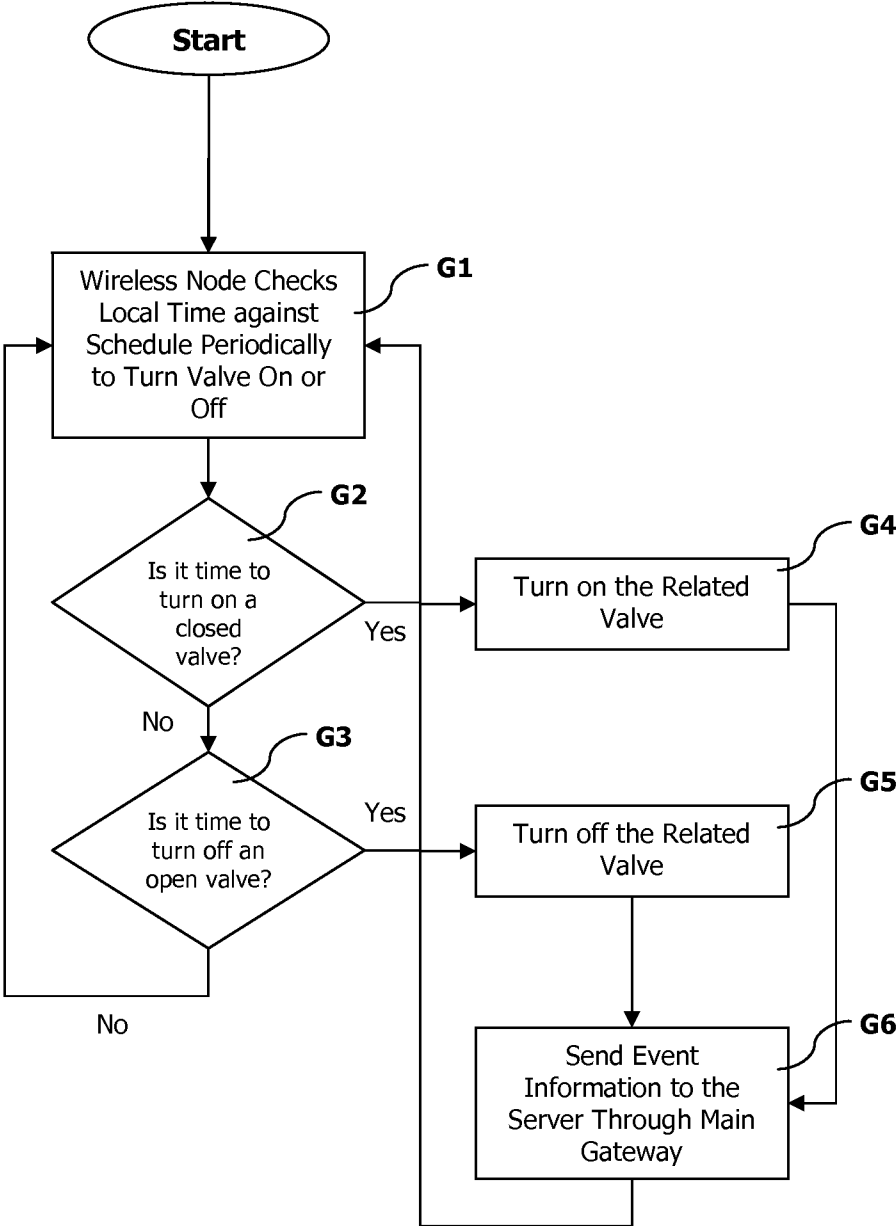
Start

Wireless Node Checks Local Time against Schedule Periodically to Turn Valve On or Off

G1

G2

Is it time to turn on a closed valve?

Yes

No

G3

Is it time to turn off an open valve?

Yes

No

G4

Turn on the Related Valve

G5

Turn off the Related Valve

G6

Send Event Information to the Server Through Main Gateway